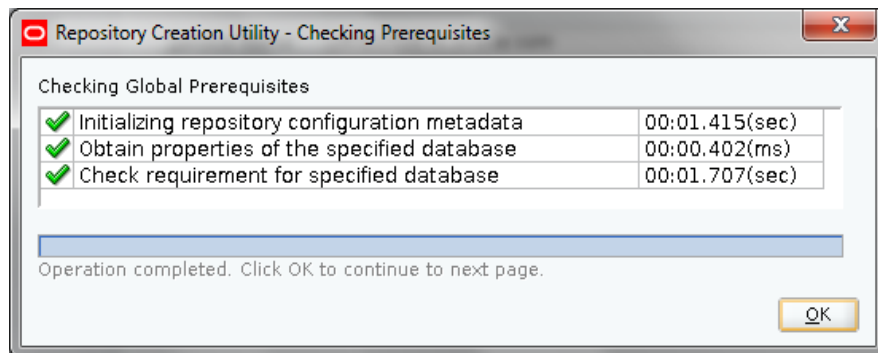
Repository Creation Utility - Checking Prerequisites

Checking Global Prerequisites

| Initializing repository configuration metadata | 00:01.415(sec) |
|---|---|
| Obtain properties of the specified database | 00:00.402(ms) |
| Check requirement for specified database | 00:01.707(sec) |

Operation completed. Click OK to continue to next page.

OK